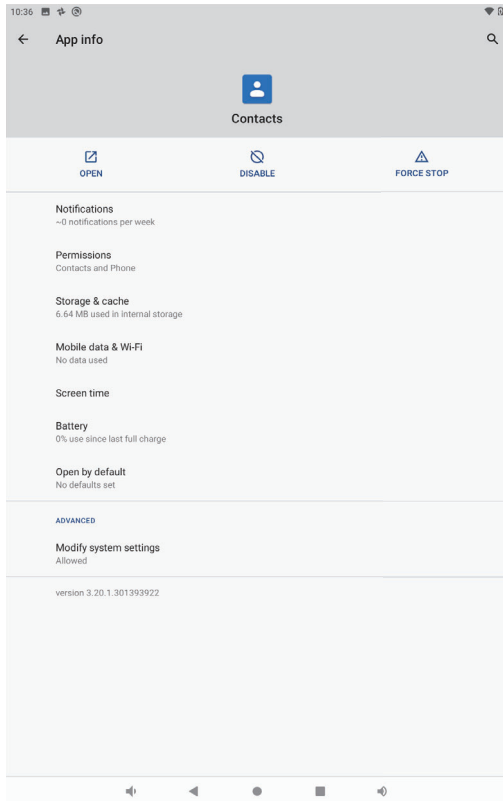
10:36

App info

Contacts

OPEN

DISABLE

FORCE STOP

Notifications
~0 notifications per week

Permissions
Contacts and Phone

Storage & cache
6.64 MB used in internal storage

Mobile data & Wi-Fi
No data used

Screen time

Battery
0% use since last full charge

Open by default
No defaults set

ADVANCED

Modify system settings
Allowed

version 3.20.1.301393922